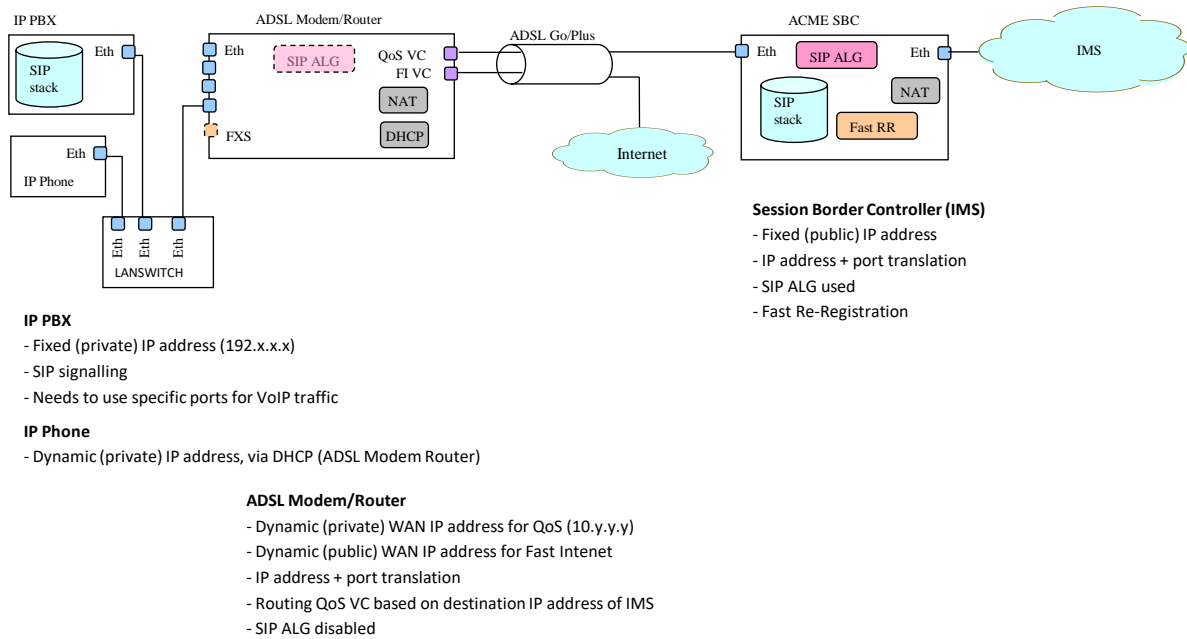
IP PBX

Eth

SIP stack

Eth

IP Phone

Eth Eth Eth

LANSWITCH

ADSL Modem/Router

Eth

SIP ALG

FXS

QoS VC

FI VC

NAT

DHCP

ADSL Go/Plus

Internet

ACME SBC

Eth

SIP ALG

Eth

SIP stack

NAT

Fast RR

IMS

**Session Border Controller (IMS)**
- Fixed (public) IP address
- IP address + port translation
- SIP ALG used
- Fast Re-Registration

**IP PBX**
- Fixed (private) IP address (192.x.x.x)
- SIP signalling
- Needs to use specific ports for VoIP traffic

**IP Phone**
- Dynamic (private) IP address, via DHCP (ADSL Modem Router)

**ADSL Modem/Router**
- Dynamic (private) WAN IP address for QoS (10.y.y.y)
- Dynamic (public) WAN IP address for Fast Intenet
- IP address + port translation
- Routing QoS VC based on destination IP address of IMS
- SIP ALG disabled